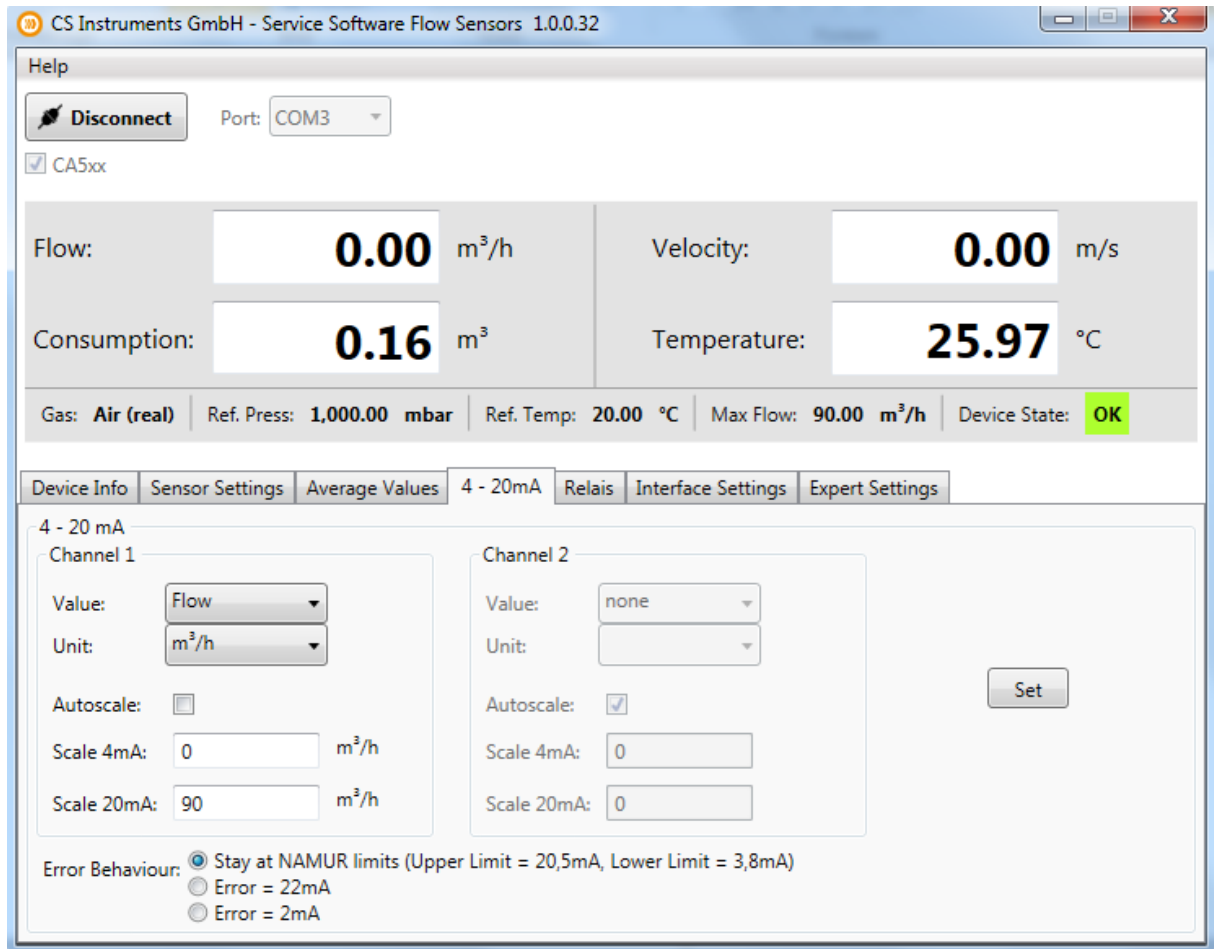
CS Instruments GmbH - Service Software Flow Sensors 1.0.0.32

Help

Disconnect

Port: COM3

CA5xx

Flow: 0.00 $m^3/h$

Velocity: 0.00 m/s

Consumption: 0.16 $m^3$

Temperature: 25.97 °C

Gas: Air (real) | Ref. Press: 1,000.00 mbar | Ref. Temp: 20.00 °C | Max Flow: 90.00 $m^3/h$ | Device State: OK

Device Info | Sensor Settings | Average Values | 4 - 20mA | Relais | Interface Settings | Expert Settings

4 - 20 mA

Channel 1

Value: Flow

Unit: $m^3/h$

Autoscale:

Scale 4mA: 0 $m^3/h$

Scale 20mA: 90 $m^3/h$

Channel 2

Value: none

Unit:

Autoscale:

Scale 4mA: 0

Scale 20mA: 0

Set

Error Behaviour: Stay at NAMUR limits (Upper Limit = 20,5mA, Lower Limit = 3,8mA)
Error = 22mA
Error = 2mA